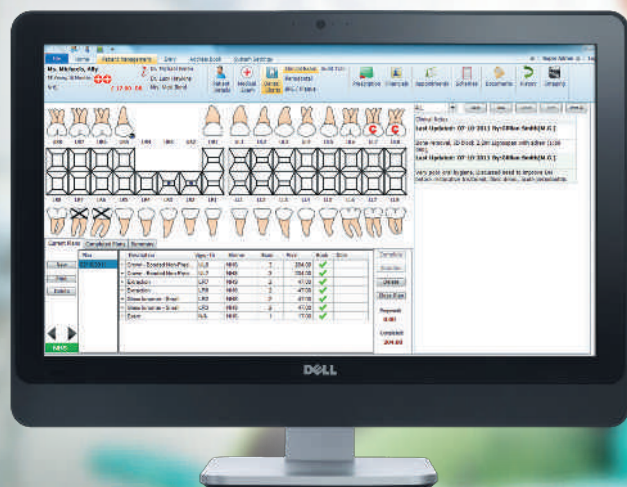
File Home Patient Management Diary Address Book System Settings

Ms. Michaels, Ally

Dr. Richard Hanna

Dr. Liam Haydens

Patient Details Medical Alerts Dental Charts

Periodontal

Prescription Financials Appointments Referrals Documents History Imaging

Clinical Notes

Last Updated: 07-10-2013 By: Gillian Smith

Last Updated: 07-10-2013 By: Gillian Smith

Current Plans Completed Plans Summary

Save New Delete

| | Description | Area | Status | Bands | Price | Book |
|---|---|---|---|---|---|---|
| | Crown - Bonded Non-Prec | UL7 | NHS | 3 | 204.00 | ✔ |
| | Crown - Bonded Non-Prec | UL8 | NHS | 3 | 204.00 | ✔ |
| | Extraction | LR7 | NHS | 2 | 47.00 | ✔ |
| | Extraction | LR8 | NHS | 2 | 47.00 | ✔ |
| | Glass Ionomer - Small | LL7 | NHS | 2 | 47.00 | ✔ |
| | Glass Ionomer - Small | LL8 | NHS | 2 | 47.00 | ✔ |
| | Exam | N/A | NHS | 1 | 17.00 | ✔ |

Complete Book Show Plan

Payment 0.00

Complete 204.00

NHS

DELL